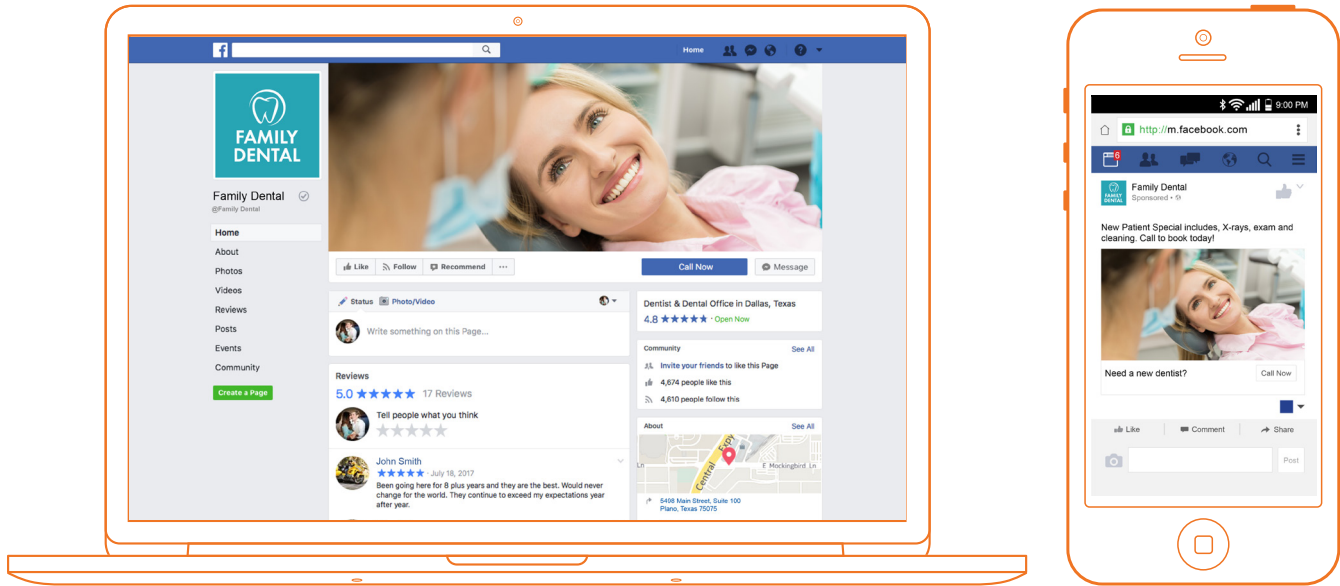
f

Home

FAMILY DENTAL

Family Dental
@Family Dental

Home
About
Photos
Videos
Reviews
Posts
Events
Community

Create a Page

Like
Follow
Recommend
...
Call Now
Message

Status
Photo/Video
Write something on this Page...

Reviews
5.0 ★★★★★ 17 Reviews
Tell people what you think

John Smith
★★★★★ · July 18, 2017
Been going here for 8 plus years and they are the best. Would never change for the world. They continue to exceed my expectations year after year.

Dentist & Dental Office in Dallas, Texas
4.8 ★★★★★ · Open Now

Community
See All
Invite your friends to like this Page
4,674 people like this
4,610 people follow this

About
See All
Central Expy
E Mockingbird Ln
5498 Main Street, Suite 100
Plano, Texas 75075

9:00 PM
http://m.facebook.com

Family Dental
Sponsored

New Patient Special includes, X-rays, exam and cleaning. Call to book today!

Need a new dentist?
Call Now

Like
Comment
Share
Post